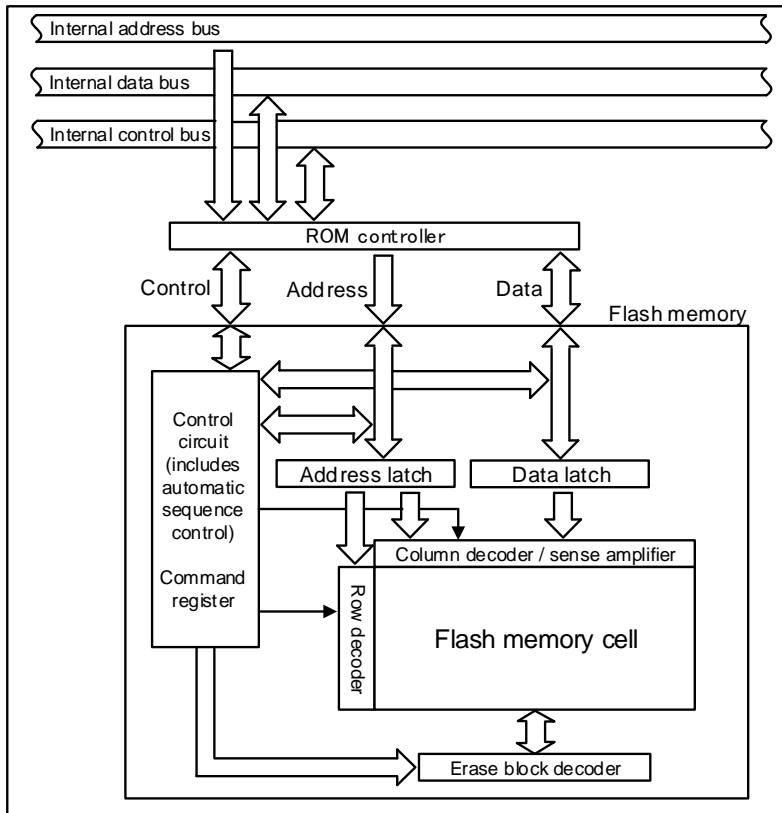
Internal address bus

Internal data bus

Internal control bus

ROM controller

Control

Address

Data

Flash memory

Control circuit (includes automatic sequence control)

Command register

Address latch

Data latch

Column decoder / sense amplifier

Row decoder

Flash memory cell

Erase block decoder